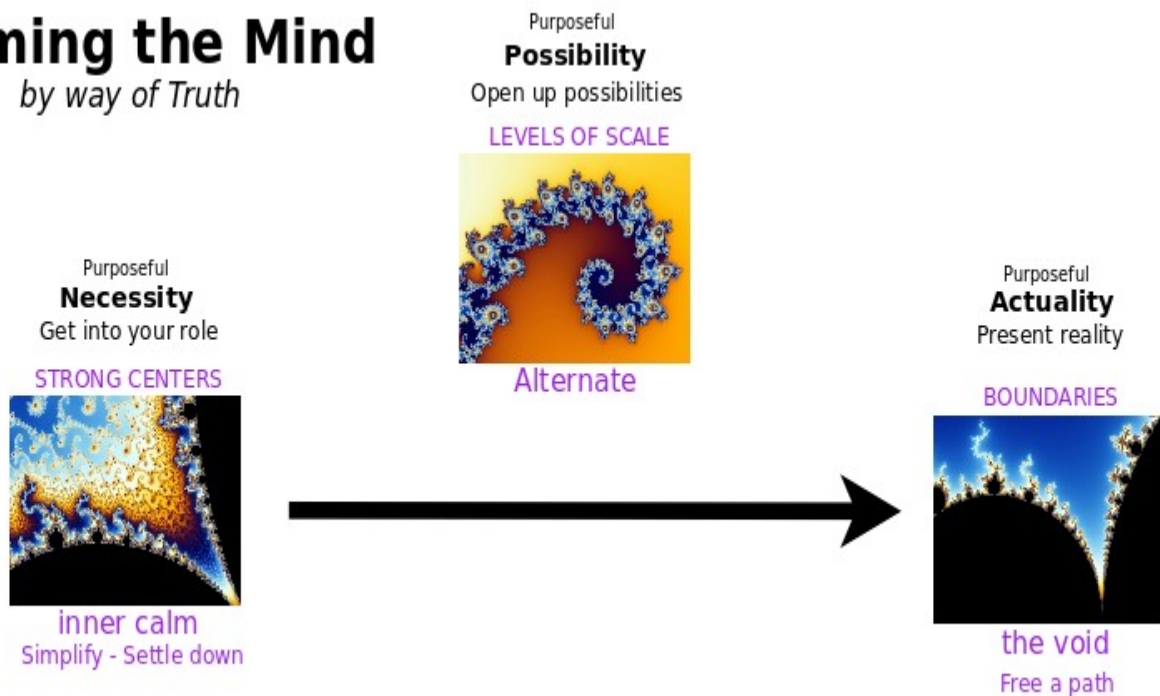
ning the Mind
by way of Truth

Purposeful
Possibility
Open up possibilities
LEVELS OF SCALE
Alternate

Purposeful
Necessity
Get into your role
STRONG CENTERS
inner calm
Simplify - Settle down

Purposeful
Actuality
Present reality
BOUNDARIES
the void
Free a path